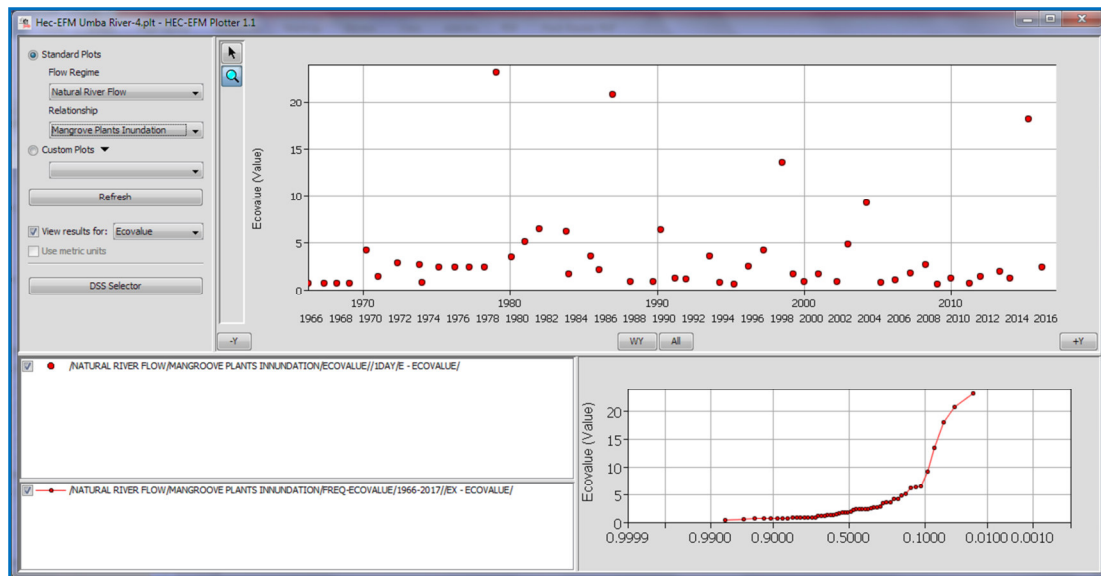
Hec-EFM Umba River-4.plt - HEC-EFM Plotter 1.1

Standard Plots
Flow Regime
Natural River Flow
Relationship
Mangrove Plants Inundation
Custom Plots
Refresh
View results for: Ecovalue
Use metric units
DSS Selector

Ecovalue (Value)
20
15
10
5
0
1970
1980
1990
2000
2010
1966 1968 1970 1972 1974 1976 1978 1980 1982 1984 1986 1988 1990 1992 1994 1996 1998 2000 2002 2004 2006 2008 2010 2012 2014 2016
-Y
WY
All
+Y

/NATURAL RIVER FLOW/MANGROOVE PLANTS INNUNDATION/ECOVALUE//1DAY/E - ECOVALUE/

/NATURAL RIVER FLOW/MANGROOVE PLANTS INNUNDATION/FREQ-ECOVALUE/1966-2017//EX - ECOVALUE/

Ecovalue (Value)
20
15
10
5
0
0.9999
0.9900
0.9000
0.5000
0.1000
0.0100
0.0010